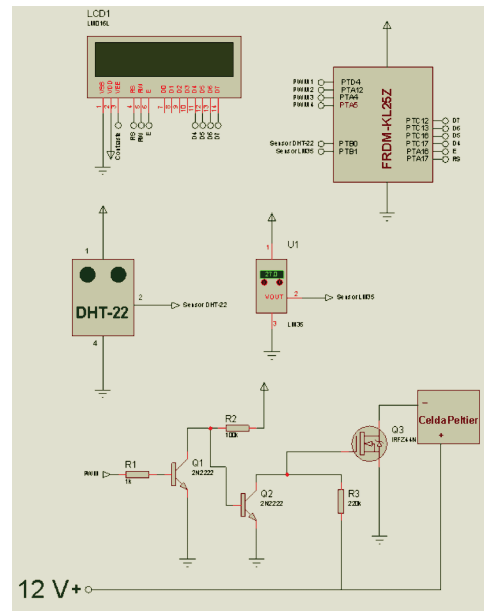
LCD1
LM016L

VSS
VDD
VEE
RS
RW
E
D0
D1
D2
D3
D4
D5
D6
D7

RS
RW
E
Contraste
D4
D5
D6
D7

PWM1
PWM2
PWM3
PWM4
PTD4
PTA12
PTA4
PTA5

Sensor DHT-22
Sensor LM35
PTB0
PTB1

FRDM-KL25Z

PTC12
PTC13
PTC16
PTC17
PTA16
PTA17
D7
D6
D5
D4
E
RS

1
DHT-22
2
Sensor DHT-22
4

U1
1
27.0
VOUT
2
Sensor LM35
3
LM35

R2
100k
Q1
2N2222
R1
1k
PWM1
Q2
2N2222
R3
220k
Q3
IRFZ44N
-
Celda Peltier
+

12 V+